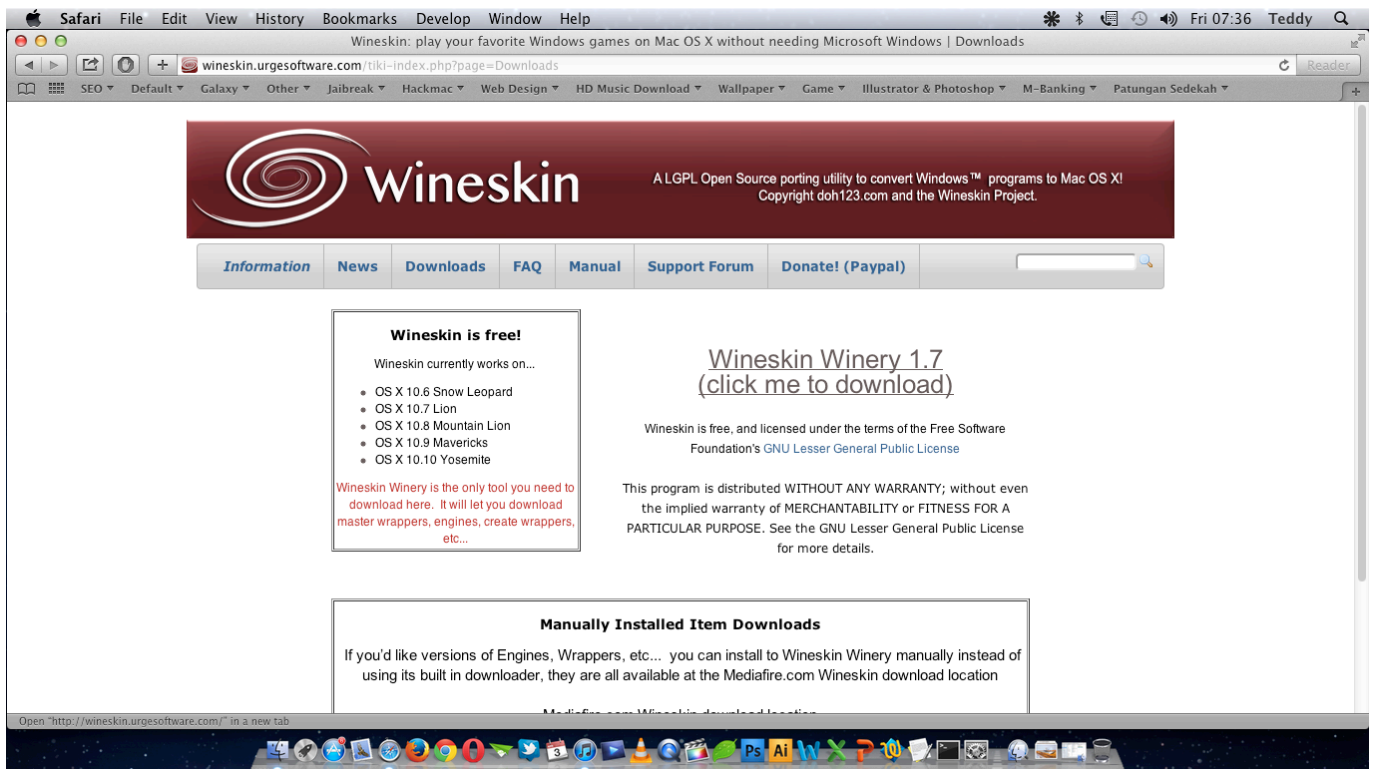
Safari File Edit View History Bookmarks Develop Window Help

Fri 07:36 Teddy

Wineskin: play your favorite Windows games on Mac OS X without needing Microsoft Windows | Downloads

wineskin.urgesoftware.com/tiki-index.php?page=Downloads

Reader

SEO ▾ Default ▾ Galaxy ▾ Other ▾ Jaibreak ▾ Hackmac ▾ Web Design ▾ HD Music Download ▾ Wallpaper ▾ Game ▾ Illustrator & Photoshop ▾ M-Banking ▾ Patungan Sedekah ▾

Wineskin

A LGPL Open Source porting utility to convert Windows™ programs to Mac OS X! Copyright doh123.com and the Wineskin Project.

Information | News | Downloads | FAQ | Manual | Support Forum | Donate! (Paypal)

Wineskin is free!

Wineskin currently works on...

- OS X 10.6 Snow Leopard
- OS X 10.7 Lion
- OS X 10.8 Mountain Lion
- OS X 10.9 Mavericks
- OS X 10.10 Yosemite

Wineskin Winery is the only tool you need to download here. It will let you download master wrappers, engines, create wrappers, etc...

Wineskin Winery 1.7
(click me to download)

Wineskin is free, and licensed under the terms of the Free Software Foundation's GNU Lesser General Public License

This program is distributed WITHOUT ANY WARRANTY; without even the implied warranty of MERCHANTABILITY or FITNESS FOR A PARTICULAR PURPOSE. See the GNU Lesser General Public License for more details.

Manually Installed Item Downloads

If you'd like versions of Engines, Wrappers, etc... you can install to Wineskin Winery manually instead of using its built in downloader, they are all available at the Mediafire.com Wineskin download location

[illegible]

Open "http://wineskin.urgesoftware.com/" in a new tab